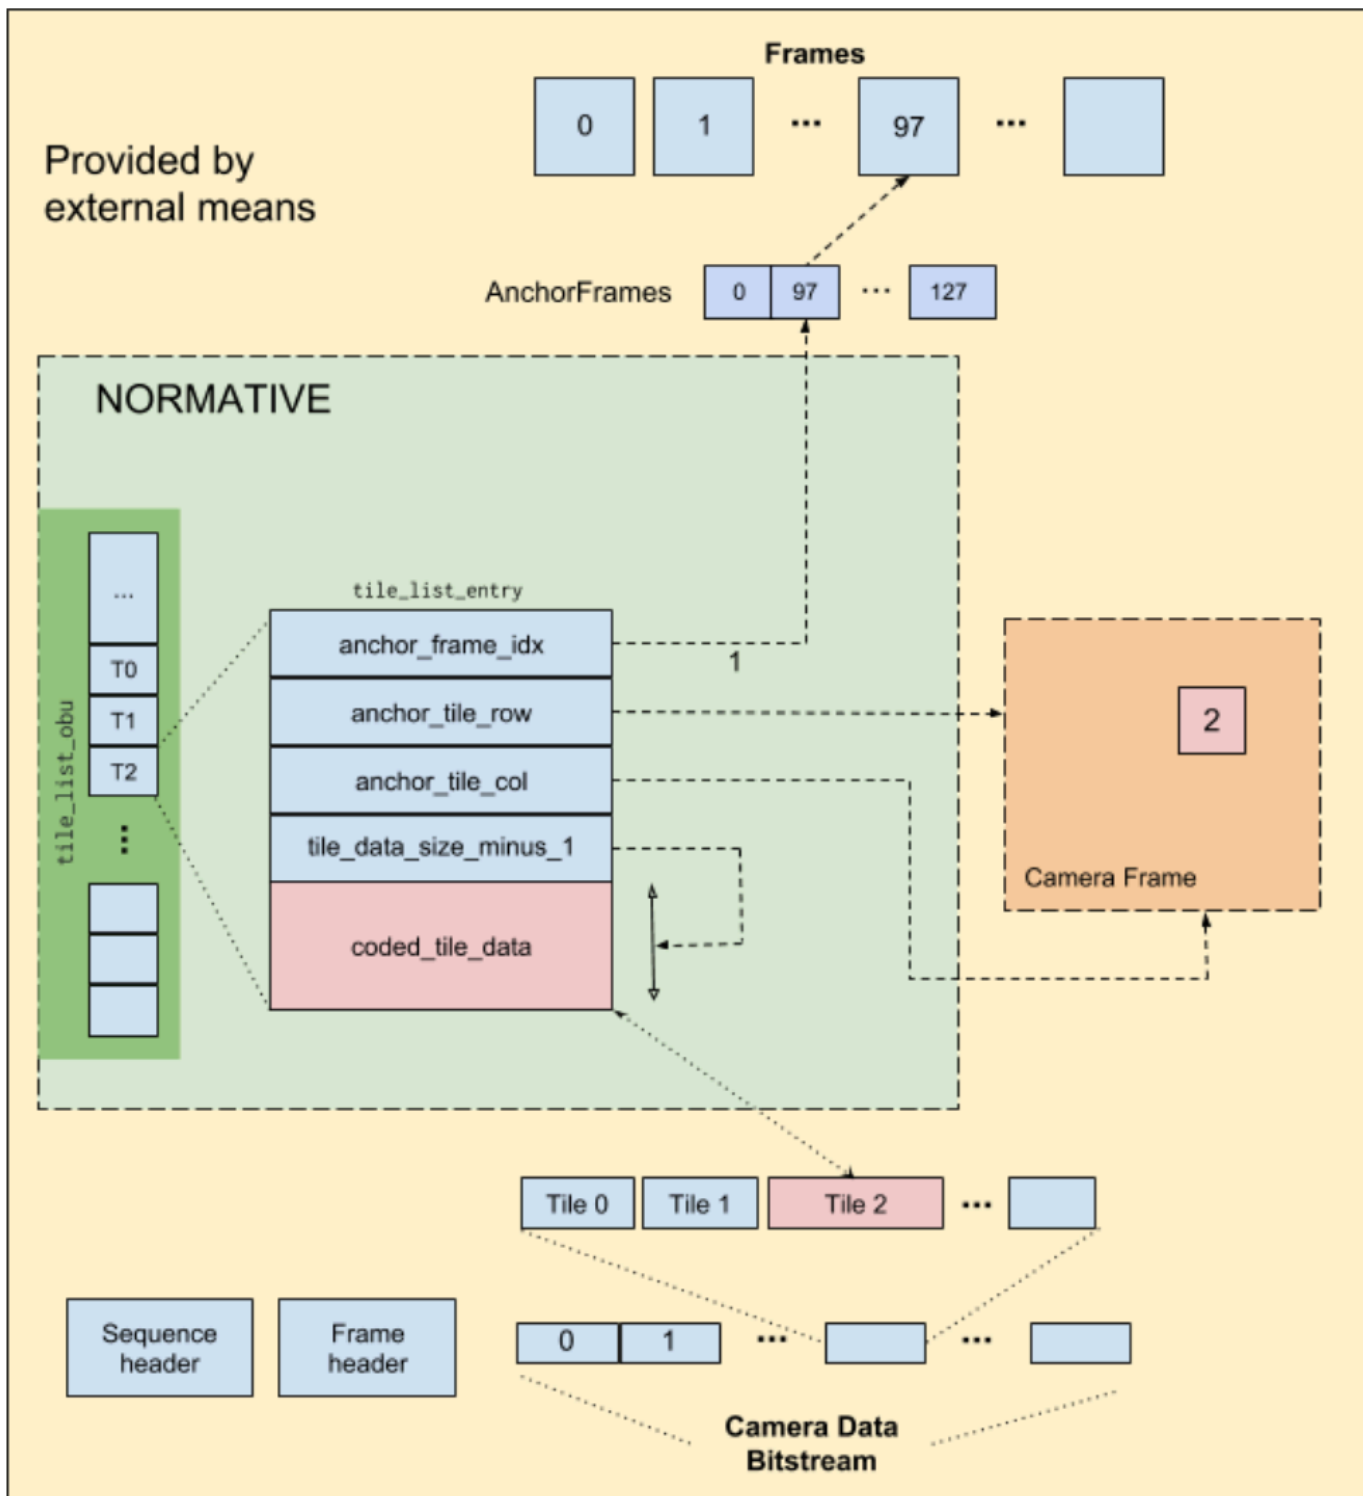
Frames

0 1 ... 97 ...

Provided by external means

AnchorFrames 0 97 ... 127

NORMATIVE

tile_list_obu

...
T0
T1
T2
⋮

tile_list_entry

anchor_frame_idx

1

anchor_tile_row

anchor_tile_col

tile_data_size_minus_1

coded_tile_data

2

Camera Frame

Tile 0 Tile 1 Tile 2 ...

Sequence header

Frame header

0 1 ... ...

Camera Data Bitstream